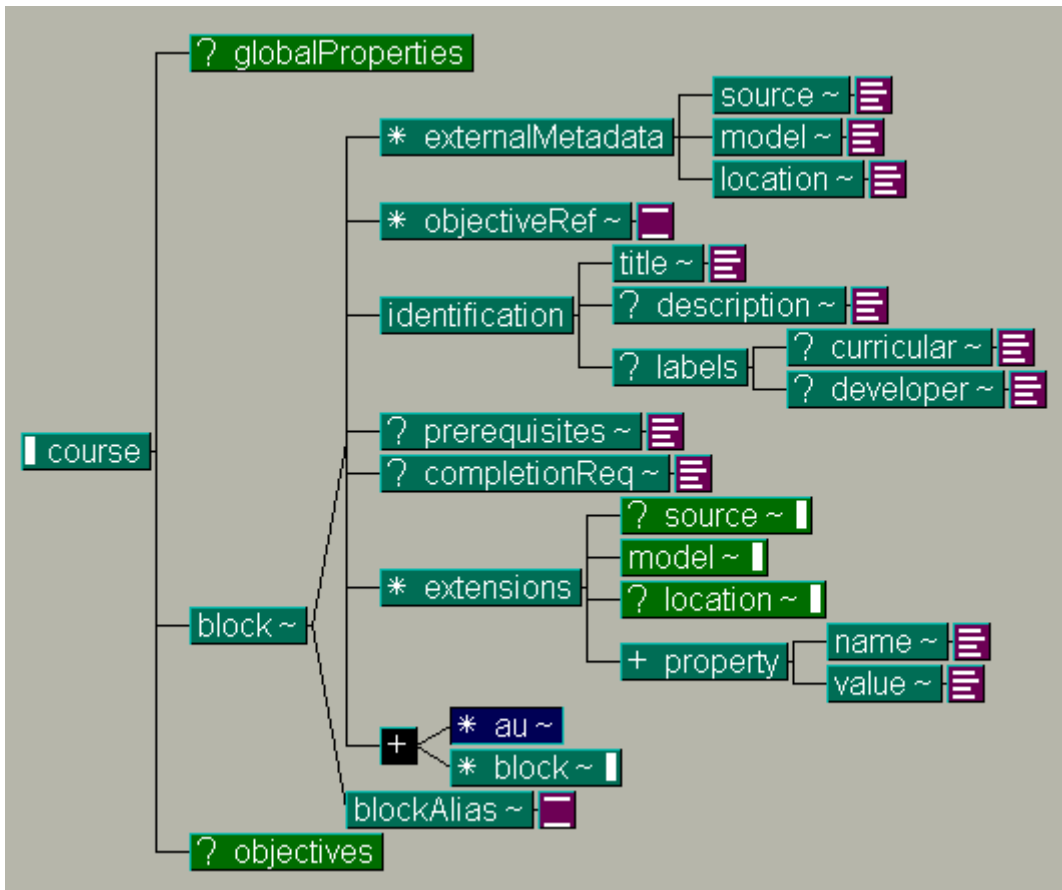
course
? globalProperties
block ~
* externalMetadata
source ~
model ~
location ~
* objectiveRef ~
identification
title ~
? description ~
? labels
? curricular ~
? developer ~
? prerequisites ~
? completionReq ~
* extensions
? source ~
model ~
? location ~
+ property
name ~
value ~
+
* au ~
* block ~
blockAlias ~
? objectives